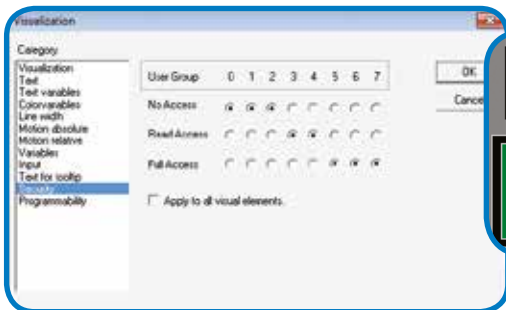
Visualization

Category

Visualization
Text
Text variables
Colorvariables
Line width
Motion absolute
Motion relative
Variables
Input
Text for tooltip
Security
Programmability

| User Group | 0 | 1 | 2 | 3 | 4 | 5 | 6 | 7 |
|---|---|---|---|---|---|---|---|---|
| No Access | | | | | | | | |
| Read Access | | | | | | | | |
| Full Access | | | | | | | | |

Apply to all visual elements.

OK

Cance